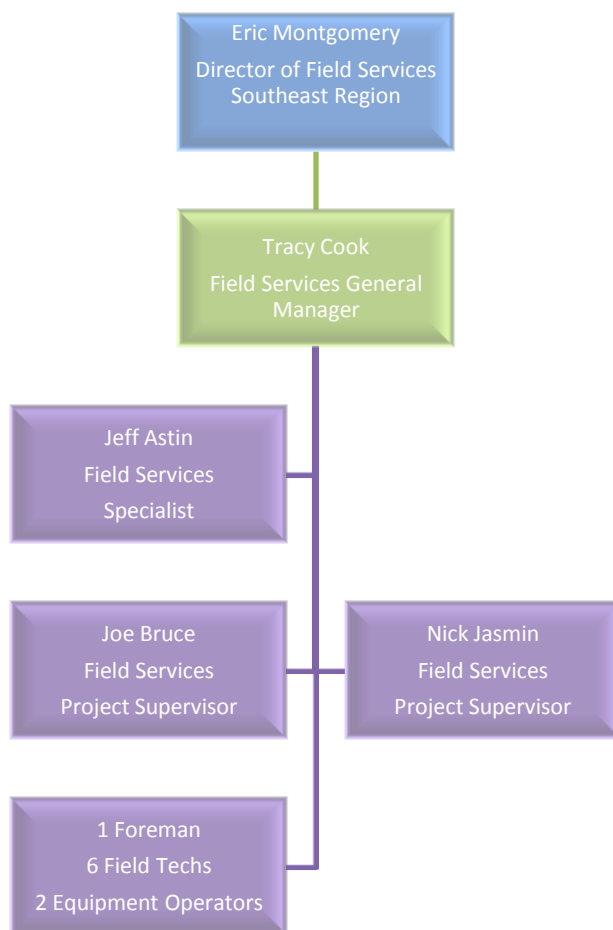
Eric Montgomery
Director of Field Services
Southeast Region

Tracy Cook
Field Services General Manager

Jeff Astin
Field Services
Specialist

Joe Bruce
Field Services
Project Supervisor

Nick Jasmin
Field Services
Project Supervisor

1 Foreman
6 Field Techs
2 Equipment Operators